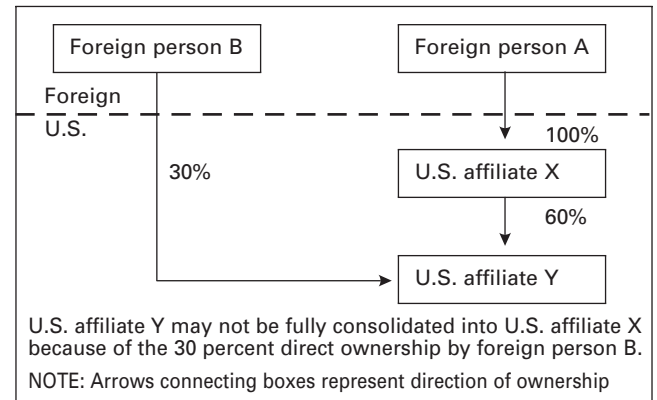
Foreign person B

Foreign person A

Foreign

U.S.

100%

30%

U.S. affiliate X

60%

U.S. affiliate Y

U.S. affiliate Y may not be fully consolidated into U.S. affiliate X because of the 30 percent direct ownership by foreign person B.

NOTE: Arrows connecting boxes represent direction of ownership